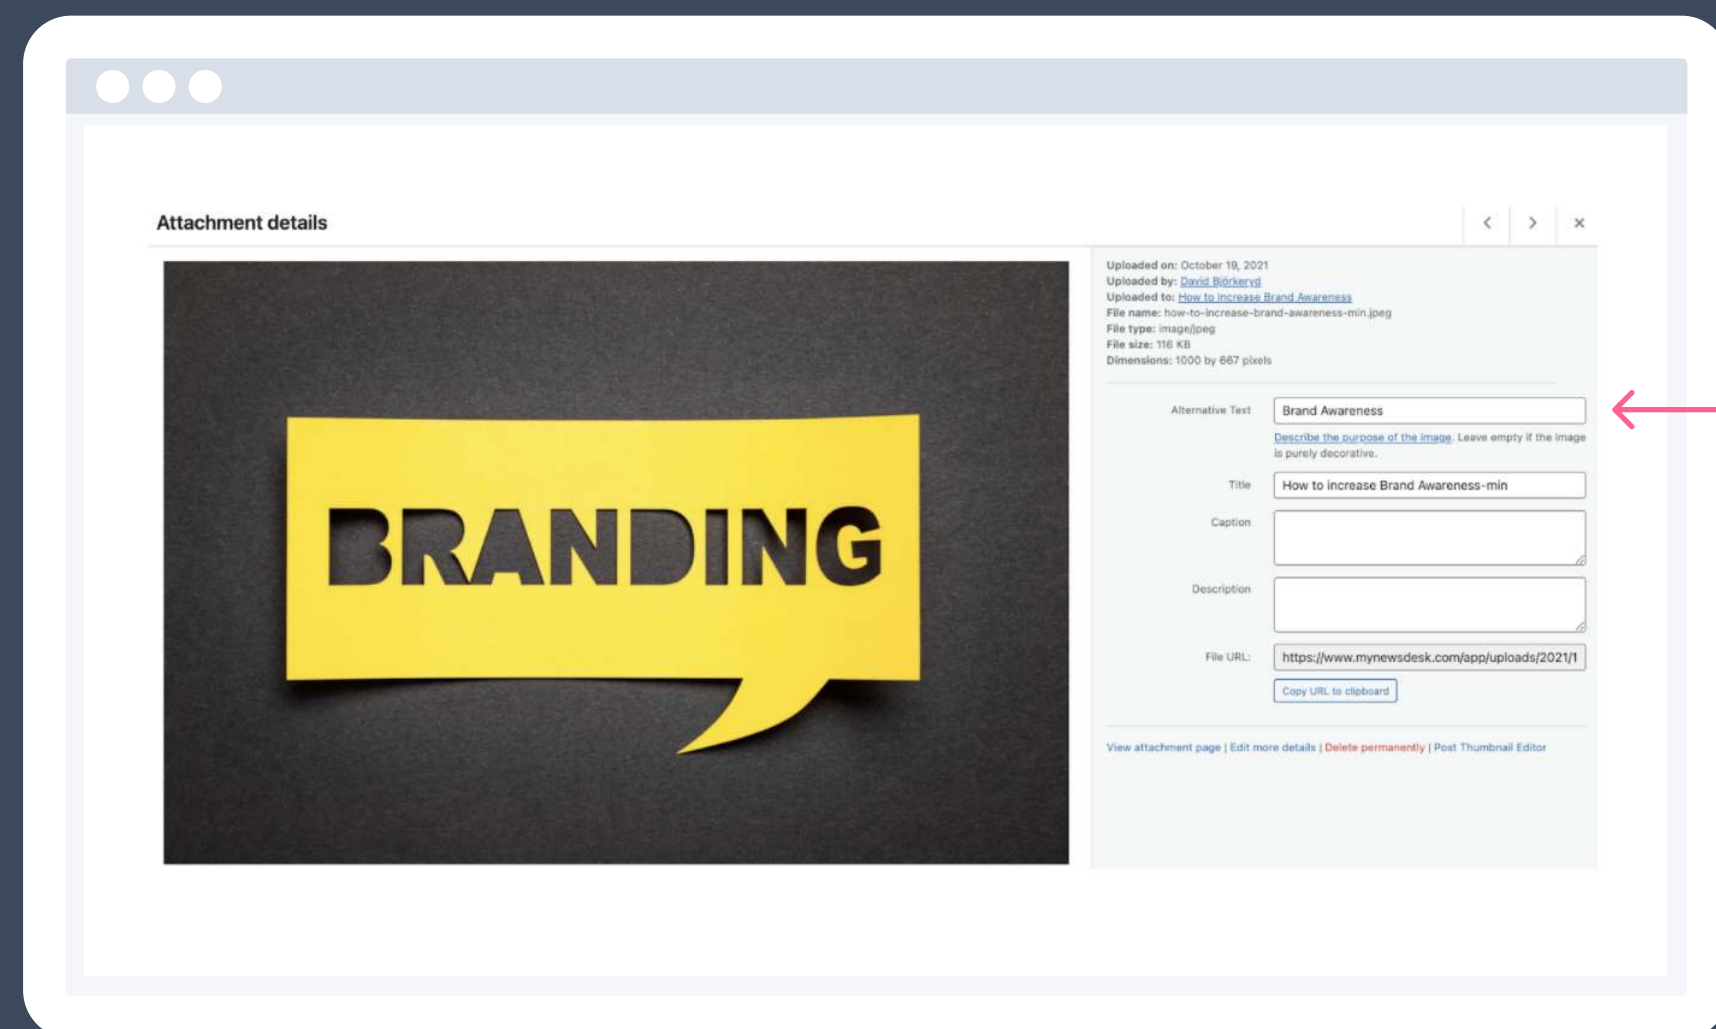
Attachment details

BRANDING

Uploaded on: October 19, 2021
Uploaded by: David Björkeryd
Uploaded to: How to Increase Brand Awareness
File name: how-to-increase-brand-awareness-min.jpeg
File type: image/jpeg
File size: 116 KB
Dimensions: 1000 by 667 pixels

Alternative Text: Brand Awareness

Describe the purpose of the image. Leave empty if the image is purely decorative.

Title: How to increase Brand Awareness-min

Caption

Description

File URL: https://www.mynewsdesk.com/app/uploads/2021/1

Copy URL to clipboard

View attachment page | Edit more details | Delete permanently | Post Thumbnail Editor